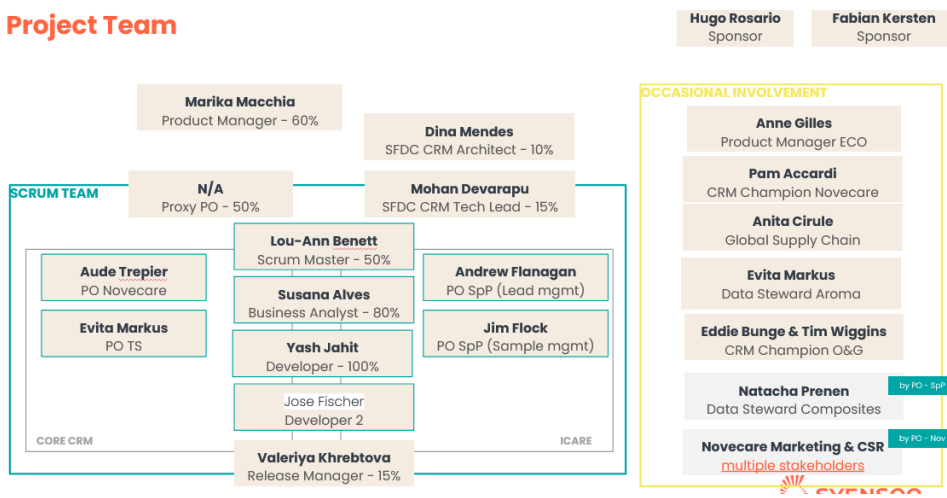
Project Team

Hugo Rosario
Sponsor

Fabian Kersten
Sponsor

Marika Macchia
Product Manager - 60%

Dina Mendes
SFDC CRM Architect - 10%

SCRUM TEAM

N/A
Proxy PO - 50%

Mohan Devarapu
SFDC CRM Tech Lead - 15%

Lou-Ann Benett
Scrum Master - 50%

Aude Trepier
PO Novecare

Evita Markus
PO TS

Susana Alves
Business Analyst - 80%

Yash Jahit
Developer - 100%

Jose Fischer
Developer 2

Andrew Flanagan
PO SpP (Lead mgmt)

Jim Flock
PO SpP (Sample mgmt)

CORE CRM

ICARE

Valeriya Khrebtova
Release Manager - 15%

OCCASIONAL INVOLVEMENT

Anne Gilles
Product Manager ECO

Pam Accardi
CRM Champion Novecare

Anita Cirule
Global Supply Chain

Evita Markus
Data Steward Aroma

Eddie Bunge & Tim Wiggins
CRM Champion O&G

Natacha Prenen
Data Steward Composites

by PO - SpP

Novecare Marketing & CSR
multiple stakeholders

by PO - Nov

SYENSQO